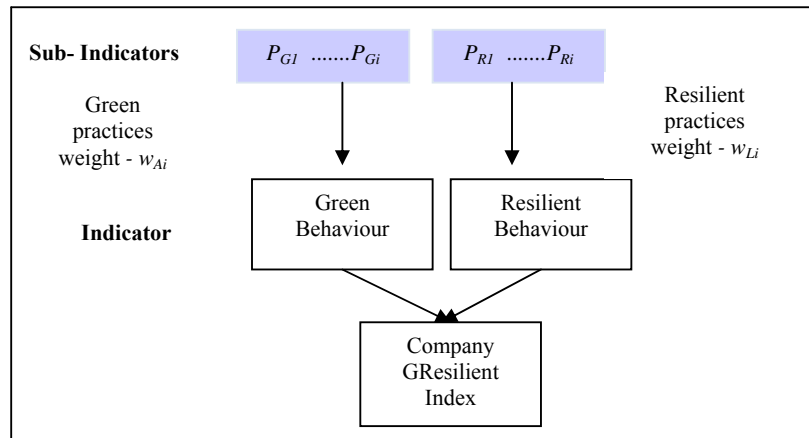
Sub- Indicators

$P_{G1}$ .......$P_{Gi}$

$P_{R1}$ .......$P_{Ri}$

Green practices weight - $w_{Ai}$

Resilient practices weight - $w_{Li}$

Indicator

Green Behaviour

Resilient Behaviour

Company GResilient Index